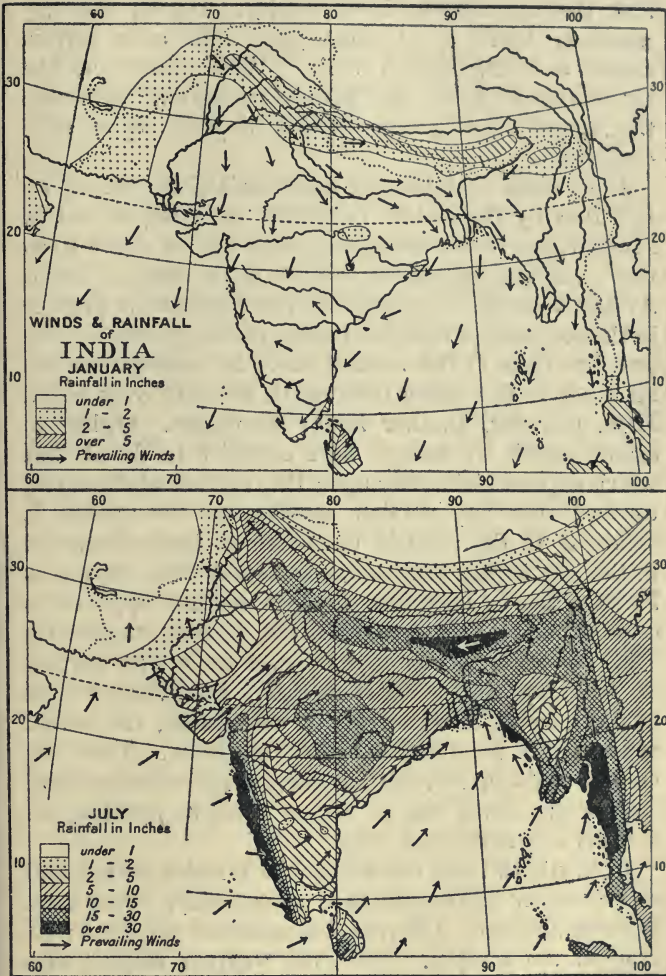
60
70
80
90
100
30
30
20
20
10
10
WINDS & RAINFALL of INDIA JANUARY Rainfall in Inches
under 1
1 - 2
2 - 5
over 5
Prevailing Winds
60
70
80
90
100

60
70
80
90
100
30
30
20
20
10
10
JULY Rainfall in Inches
under 1
1 - 2
2 - 5
5 - 10
10 - 15
15 - 30
over 30
Prevailing Winds
60
70
80
90
100